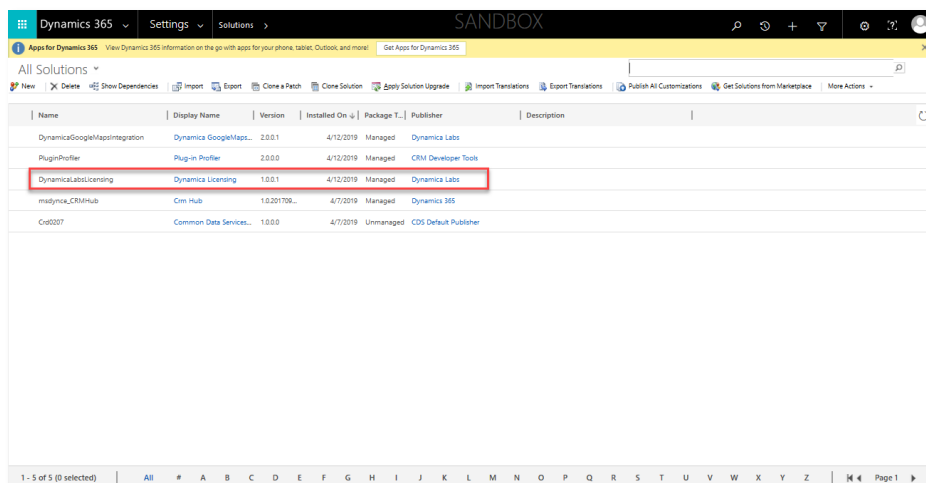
Dynamics 365 ⌄ Settings ⌄ Solutions > SANDBOX

Apps for Dynamics 365 View Dynamics 365 information on the go with apps for your phone, tablet, Outlook, and more! Get Apps for Dynamics 365

All Solutions

New | Delete | Show Dependencies | Import | Export | Clone a Patch | Clone Solution | Apply Solution Upgrade | Import Translations | Export Translations | Publish All Customizations | Get Solutions from Marketplace | More Actions

| Name | Display Name | Version | Installed On | Package T... | Publisher | Description |
|---|---|---|---|---|---|---|
| DynamicaGoogleMapsIntegration | Dynamica GoogleMaps... | 2.0.0.1 | 4/12/2019 | Managed | Dynamica Labs | |
| PluginProfiler | Plug-in Profiler | 2.0.0.0 | 4/12/2019 | Managed | CRM Developer Tools | |
| DynamicaLabsLicensing | Dynamica Licensing | 1.0.0.1 | 4/12/2019 | Managed | Dynamica Labs | |
| msdynce_CRMHub | Crm Hub | 1.0.201709... | 4/7/2019 | Managed | Dynamics 365 | |
| Crd0207 | Common Data Services... | 1.0.0.0 | 4/7/2019 | Unmanaged | CDS Default Publisher | |

1 - 5 of 5 (0 selected) All # A B C D E F G H I J K L M N O P Q R S T U V W X Y Z Page 1